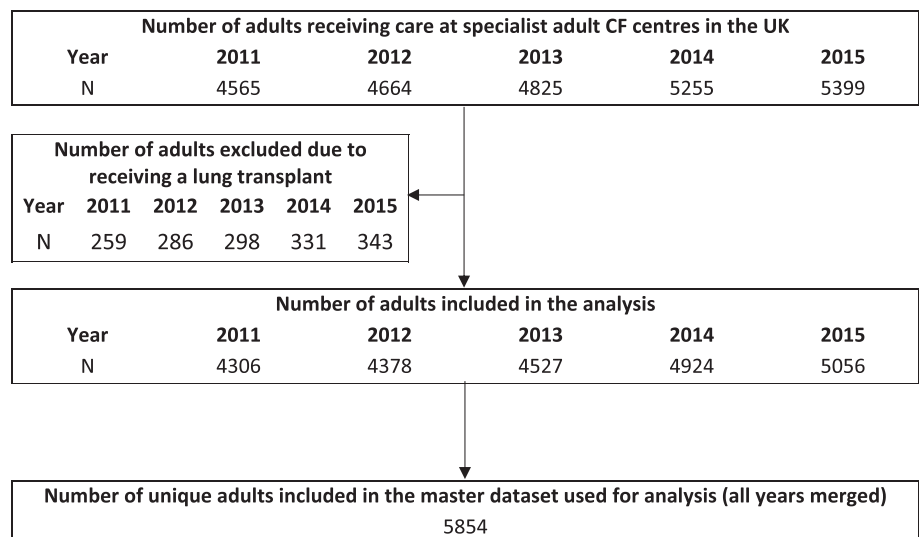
Number of adults receiving care at specialist adult CF centres in the UK

| Year | 2011 | 2012 | 2013 | 2014 | 2015 |
|---|---|---|---|---|---|
| N | 4565 | 4664 | 4825 | 5255 | 5399 |

Number of adults excluded due to receiving a lung transplant

| Year | 2011 | 2012 | 2013 | 2014 | 2015 |
|---|---|---|---|---|---|
| N | 259 | 286 | 298 | 331 | 343 |

Number of adults included in the analysis

| Year | 2011 | 2012 | 2013 | 2014 | 2015 |
|---|---|---|---|---|---|
| N | 4306 | 4378 | 4527 | 4924 | 5056 |

Number of unique adults included in the master dataset used for analysis (all years merged)

5854